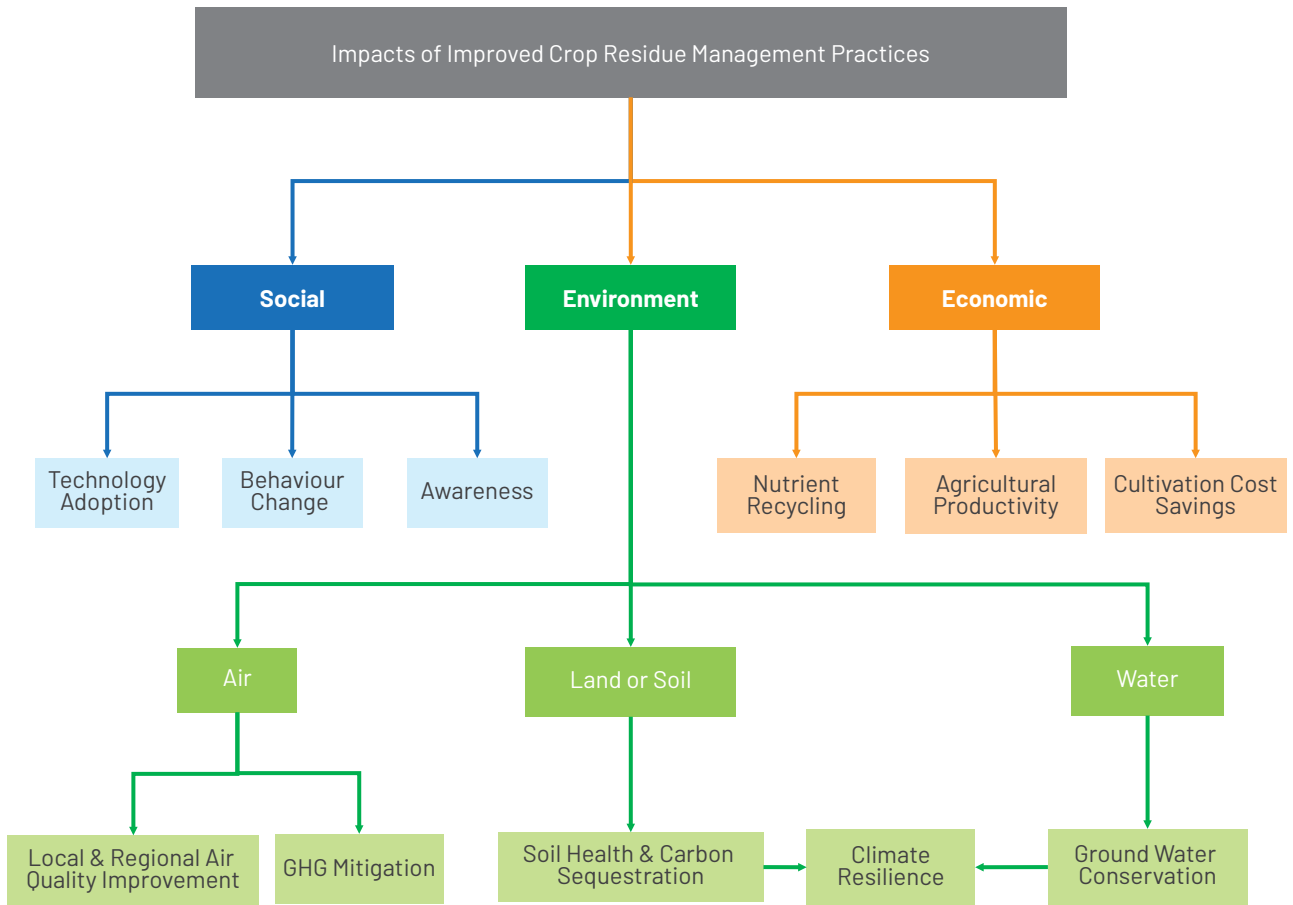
Impacts of Improved Crop Residue Management Practices

Social

Environment

Economic

Technology Adoption

Behaviour Change

Awareness

Nutrient Recycling

Agricultural Productivity

Cultivation Cost Savings

Air

Land or Soil

Water

Local & Regional Air Quality Improvement

GHG Mitigation

Soil Health & Carbon Sequestration

Climate Resilience

Ground Water Conservation